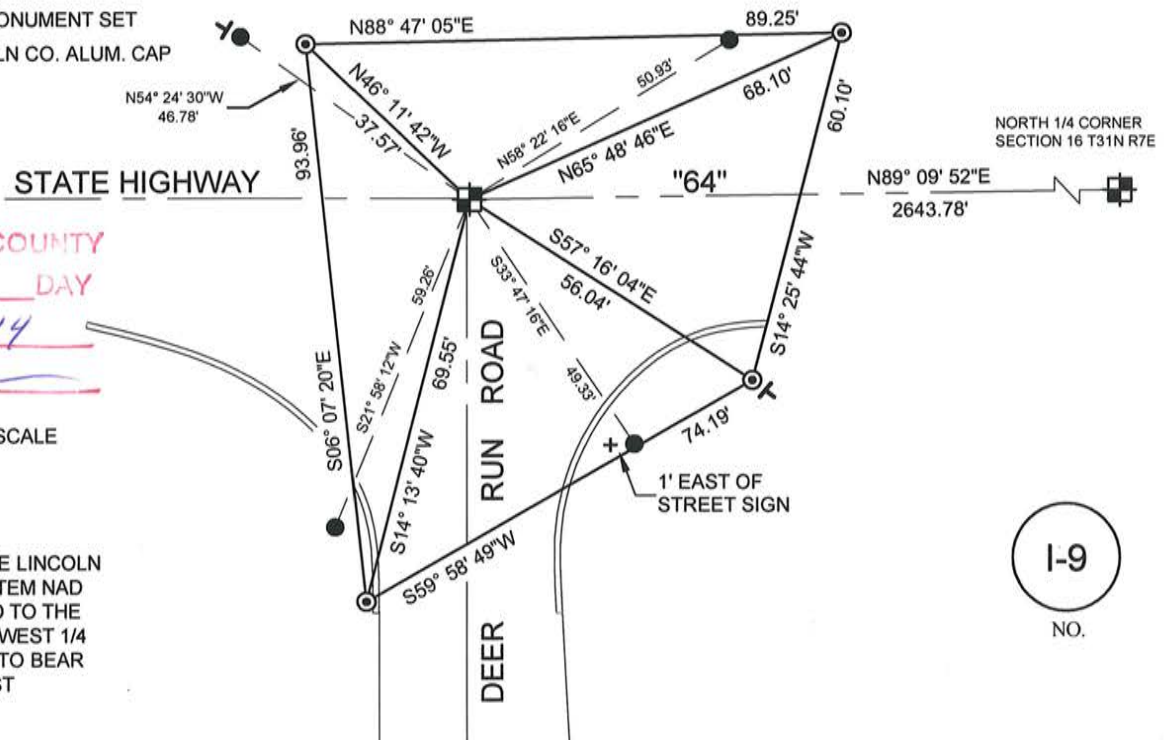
ONUMENT SET
LN CO. ALUM. CAP

N88° 47' 05"E
89.25'

N54° 24' 30"W
46.78'

N46° 11' 42"W
37.57'

N58° 22' 16"E
50.93'

68.10'
N65° 48' 46"E

60.10'

NORTH 1/4 CORNER
SECTION 16 T31N R7E

93.96'

STATE HIGHWAY
"64"
N89° 09' 52"E
2643.78'

COUNTY
DAY
14

SCALE

S57° 16' 04"E
56.04'

S33° 47' 16"E
49.33'

S14° 25' 44"W

S21° 58' 12"W
59.26'

69.55'

S06° 07' 20"E

S14° 13' 40"W

ROAD
RUN
DEER

74.19'

1' EAST OF
STREET SIGN

S59° 58' 49"W

E LINCOLN
TEM NAD
D TO THE
WEST 1/4
TO BEAR
ST

I-9
NO.